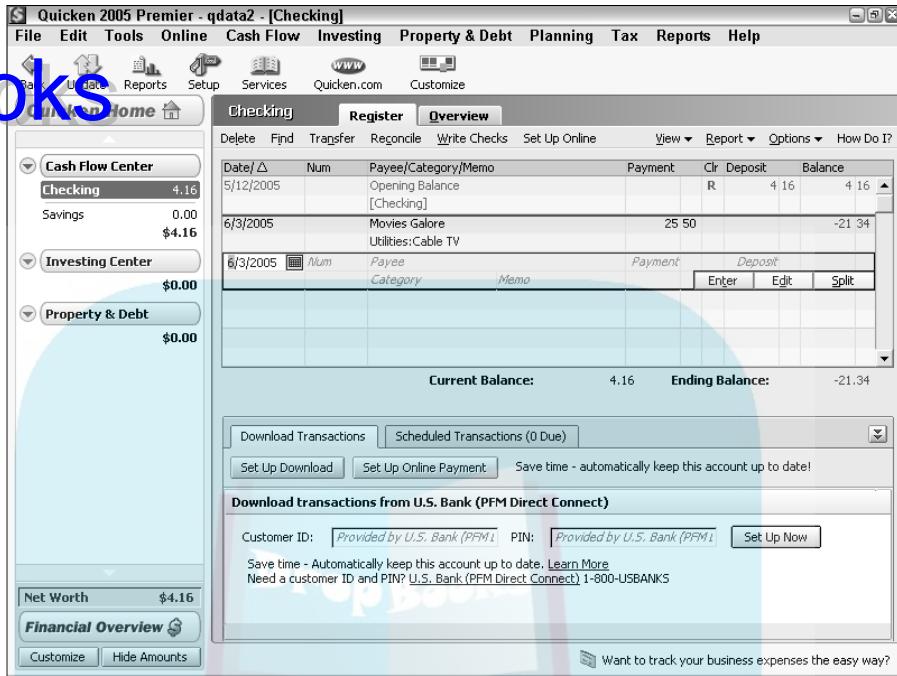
Quicken 2005 Premier - qdata2 - [Checking]

File Edit Tools Online Cash Flow Investing Property & Debt Planning Tax Reports Help

Back Update Reports Setup Services Quicken.com Customize

oks

Quicken Home

Checking Register Overview

Delete Find Transfer Reconcile Write Checks Set Up Online View Report Options How Do I?

Cash Flow Center
Checking 4.16
Savings 0.00
$4.16

Investing Center
$0.00

Property & Debt
$0.00

| Date/ △ | Num | Payee/Category/Memo | Payment | Clr | Deposit | Balance |
|---|---|---|---|---|---|---|
| 5/12/2005 | | Opening Balance [Checking] | | R | 4 16 | 4 16 |
| 6/3/2005 | | Movies Galore Utilities:Cable TV | 25 50 | | | -21 34 |
| 6/3/2005 | Num | Payee Category Memo | Payment | | Deposit | |

Enter Edit Split

Current Balance: 4.16 Ending Balance: -21.34

Download Transactions Scheduled Transactions (0 Due)

Set Up Download Set Up Online Payment Save time - automatically keep this account up to date!

Download transactions from U.S. Bank (PFM Direct Connect)

Customer ID: Provided by U.S. Bank (PFM PIN: Provided by U.S. Bank (PFM Set Up Now

Save time - Automatically keep this account up to date. Learn More
Need a customer ID and PIN? U.S. Bank (PFM Direct Connect) 1-800-USBANKS

Net Worth $4.16

Financial Overview

Customize Hide Amounts

Want to track your business expenses the easy way?